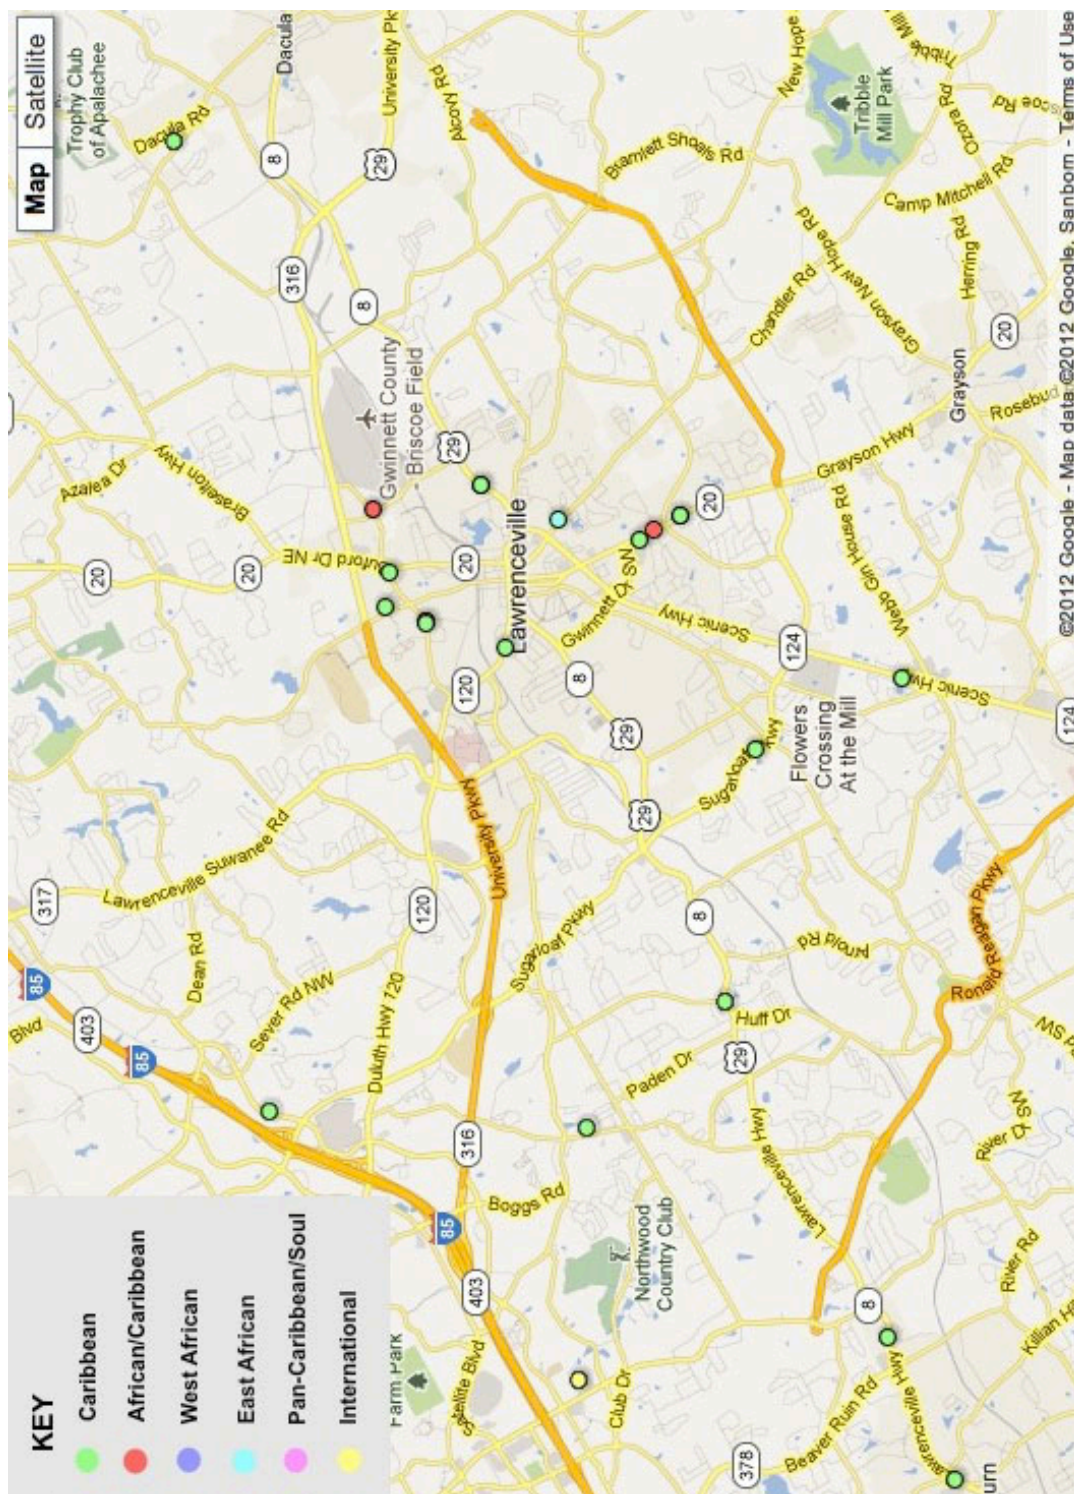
Map
Satellite
Trophy Club of Apalachee
Dacula Rd
Dacula
University Pkwy
Alcovy Rd
New Hope
Tribble Mill
Tribble Mill Park
Bramlett Shoals Rd
Ozora Rd
Camp Mitchell Rd
Rosebud Rd
8
29
316
8
Gwinnett County Briscoe Field
29
Azalea Dr
Braselton Hwy
Buford Dr NE
20
20
20
Lawrenceville
Gwinnett Dr SW
20
Grayson Hwy
Grayson New Hope Rd
Chandler Rd
Herring Rd
20
Grayson
Rosebud
Webb Gin House Rd
Scenic Hwy
124
Scenic Hwy
124
120
8
29
29
Sugarloaf Pkwy
Flowers Crossing At the Mill
317
Lawrenceville Suwanee Rd
120
University Pkwy
Sugarloaf Pkwy
8
Arnold Rd
Ronald Reagan Pkwy
85
Blvd
403
Dean Rd
85
Sever Rd NW
Duluth Hwy 120
Huff Dr
29
Paden Dr
316
Boggs Rd
85
403
Northwood Country Club
Lawrenceville Hwy
River Dr SW
River Rd
Killian Hill
8
Farm Park
Satellite Blvd
Club Dr
378
Beaver Ruin Rd
Lawrenceville Hwy
urn
©2012 Google - Map data ©2012 Google, Sanborn - Terms of Use
KEY
Caribbean
African/Caribbean
West African
East African
Pan-Caribbean/Soul
International